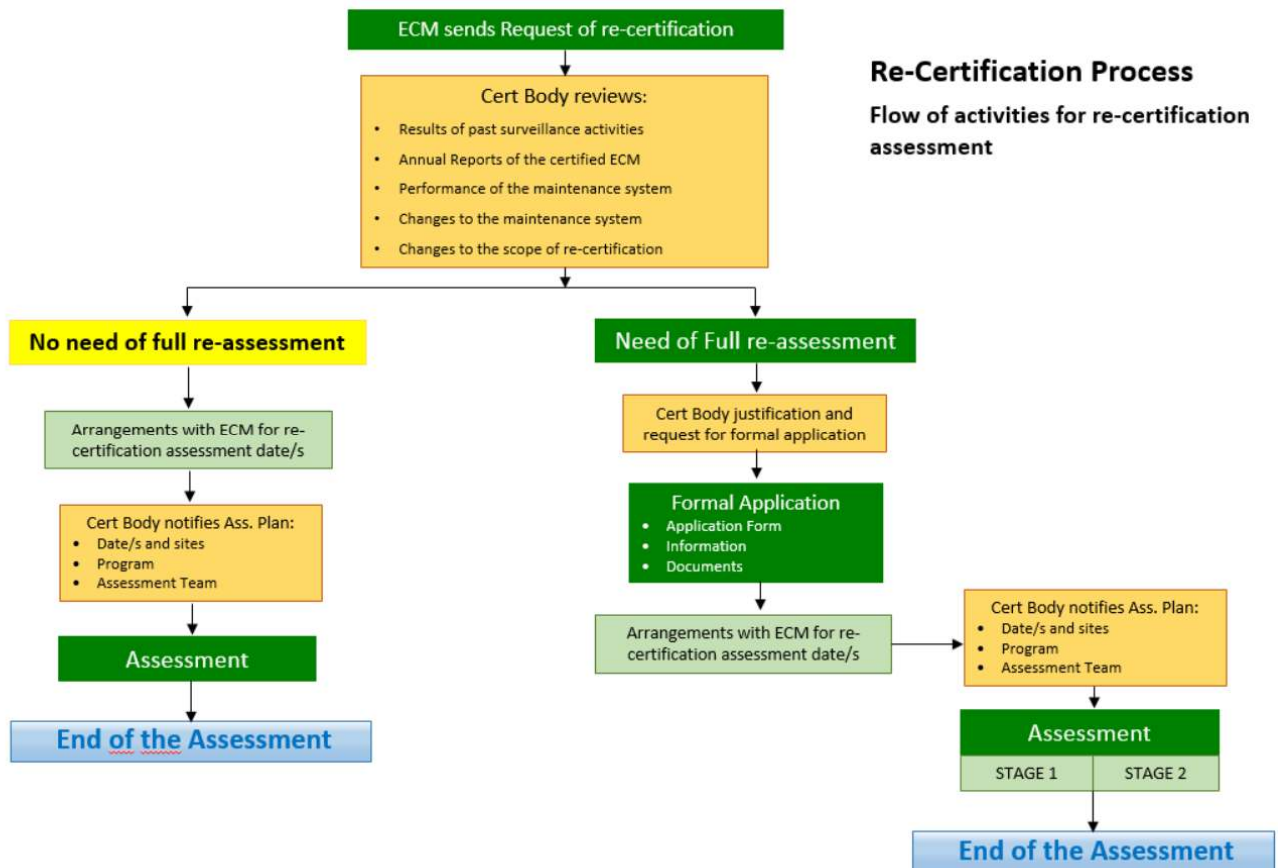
ECM sends Request of re-certification

Re-Certification Process

Flow of activities for re-certification assessment

Cert Body reviews:
- Results of past surveillance activities
- Annual Reports of the certified ECM
- Performance of the maintenance system
- Changes to the maintenance system
- Changes to the scope of re-certification

No need of full re-assessment

Arrangements with ECM for re-certification assessment date/s

Cert Body notifies Ass. Plan:
- Date/s and sites
- Program
- Assessment Team

Assessment

End of the Assessment

Need of Full re-assessment

Cert Body justification and request for formal application

Formal Application
- Application Form
- Information
- Documents

Arrangements with ECM for re-certification assessment date/s

Cert Body notifies Ass. Plan:
- Date/s and sites
- Program
- Assessment Team

Assessment

| STAGE 1 | STAGE 2 |
|---|---|

End of the Assessment